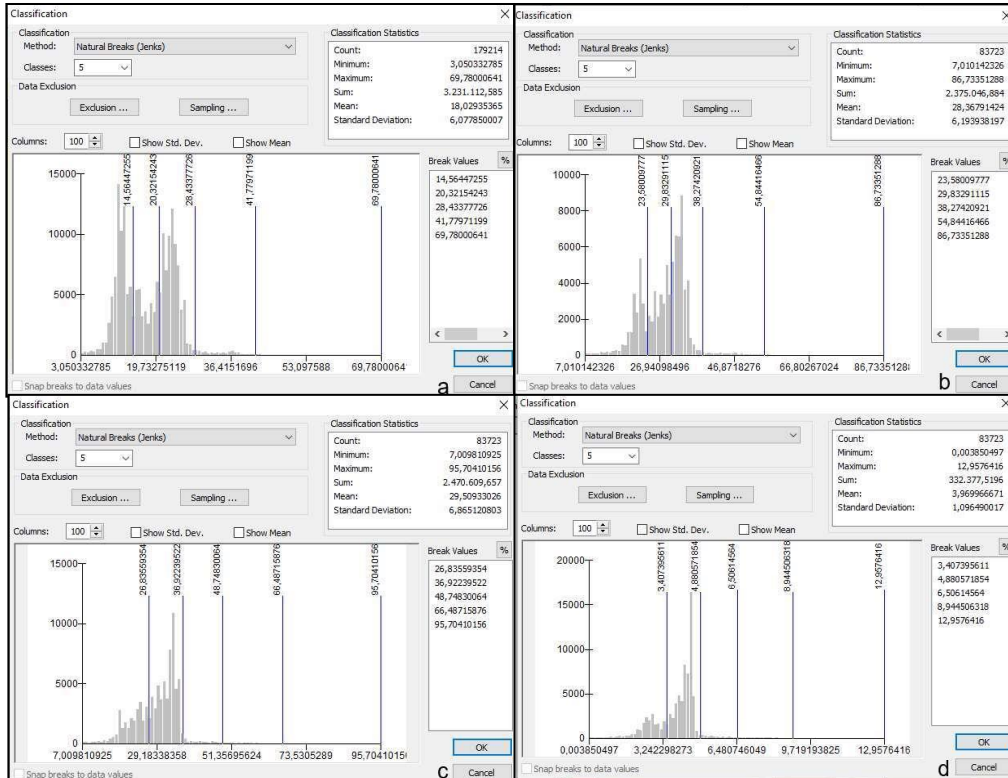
Classification
×
Classification
Method: Natural Breaks (Jenks)
Classes: 5
Data Exclusion
Exclusion ... Sampling ...
Classification Statistics
Count: 179214
Minimum: 3,050332785
Maximum: 69,78000641
Sum: 3.231.112,585
Mean: 18,02935365
Standard Deviation: 6,077850007
Columns: 100 Show Std. Dev. Show Mean
14,56447255 20,32154243 28,43377726 41,77971199 69,78000641
15000 10000 5000 0
3,050332785 19,73275119 36,4151696 53,097588 69,7800064
Break Values %
14,56447255
20,32154243
28,43377726
41,77971199
69,78000641
OK
Cancel
Snap breaks to data values
a

Classification
×
Classification
Method: Natural Breaks (Jenks)
Classes: 5
Data Exclusion
Exclusion ... Sampling ...
Classification Statistics
Count: 83723
Minimum: 7,010142326
Maximum: 86,73351288
Sum: 2.375.046,884
Mean: 28,36791424
Standard Deviation: 6,193938197
Columns: 100 Show Std. Dev. Show Mean
23,58009777 29,83291115 38,27420921 54,84416466 86,73351288
10000 8000 6000 4000 2000 0
7,010142326 26,94098496 46,8718276 66,80267024 86,7335128
Break Values %
23,58009777
29,83291115
38,27420921
54,84416466
86,73351288
OK
Cancel
Snap breaks to data values
b

Classification
×
Classification
Method: Natural Breaks (Jenks)
Classes: 5
Data Exclusion
Exclusion ... Sampling ...
Classification Statistics
Count: 83723
Minimum: 7,009810925
Maximum: 95,70410156
Sum: 2.470.609,657
Mean: 29,50933026
Standard Deviation: 6,865120803
Columns: 100 Show Std. Dev. Show Mean
26,83559354 36,92239522 48,74830064 66,48715876 95,70410156
15000 10000 5000 0
7,009810925 29,18338358 51,35695624 73,5305289 95,7041015
Break Values %
26,83559354
36,92239522
48,74830064
66,48715876
95,70410156
OK
Cancel
Snap breaks to data values
c

Classification
×
Classification
Method: Natural Breaks (Jenks)
Classes: 5
Data Exclusion
Exclusion ... Sampling ...
Classification Statistics
Count: 83723
Minimum: 0,003850497
Maximum: 12,9576416
Sum: 332.377,5196
Mean: 3,969966671
Standard Deviation: 1,096490017
Columns: 100 Show Std. Dev. Show Mean
3,407395611 4,880571854 6,50614564 8,944506318 12,9576416
20000 15000 10000 5000 0
0,003850497 3,242298273 6,480746049 9,719193825 12,9576416
Break Values %
3,407395611
4,880571854
6,50614564
8,944506318
12,9576416
OK
Cancel
Snap breaks to data values
d